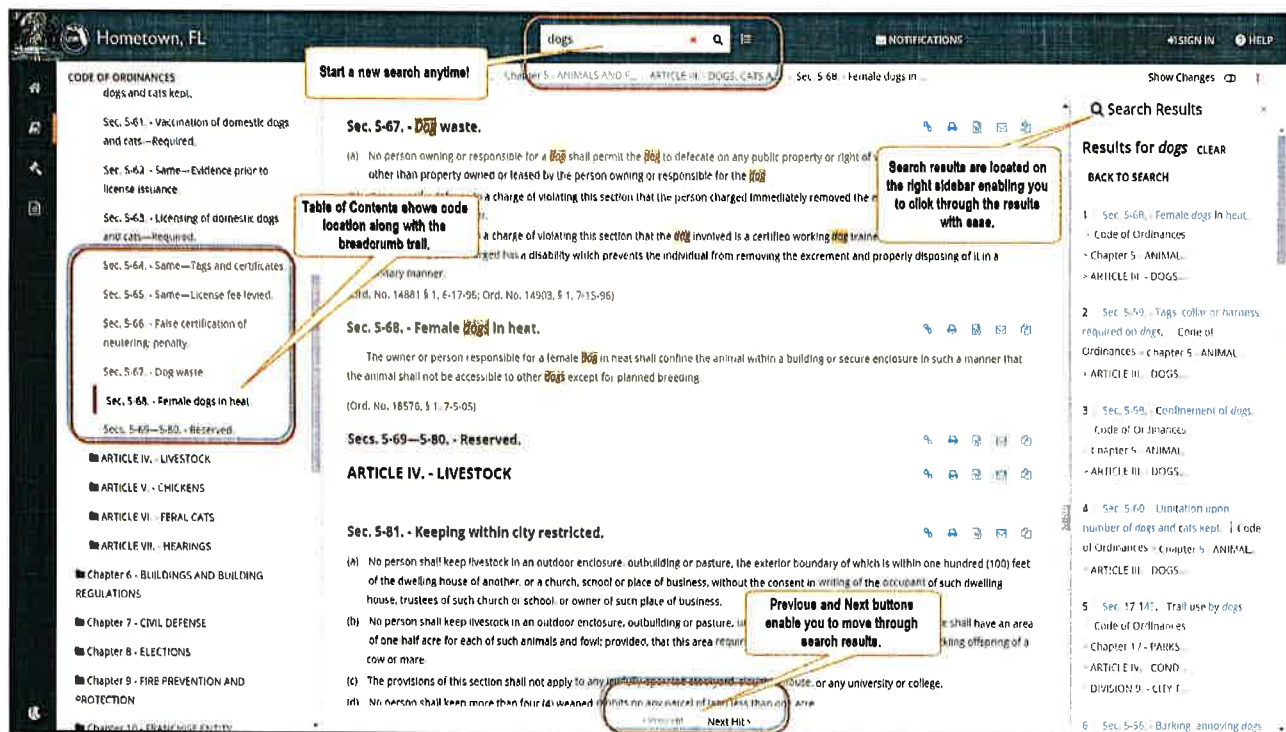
Hometown, FL

dogs

NOTIFICATIONS

SIGN IN HELP

Start a new search anytime!

Chapter 5 - ANIMALS AND F... › ARTICLE III. - DOGS, CATS A... › Sec. 5-68. - Female dogs in ...

Show Changes

CODE OF ORDINANCES
dogs and cats kept.

Sec. 5-61. - Vaccination of domestic dogs and cats—Required.

Sec. 5-62. - Same—Evidence prior to license issuance.

Sec. 5-63. - Licensing of domestic dogs and cats—Required.

Table of Contents shows code location along with the breadcrumb trail.

Sec. 5-64. - Same—Tags and certificates

Sec. 5-65. - Same—License fee levied.

Sec. 5-66. - False certification of neutering; penalty.

Sec. 5-67. - Dog waste

Sec. 5-68. - Female dogs in heat

Secs. 5-69—5-80. - Reserved.

ARTICLE IV. - LIVESTOCK

ARTICLE V. - CHICKENS

ARTICLE VI. - FERAL CATS

ARTICLE VII. - HEARINGS

Chapter 6 - BUILDINGS AND BUILDING REGULATIONS

Chapter 7 - CIVIL DEFENSE

Chapter 8 - ELECTIONS

Chapter 9 - FIRE PREVENTION AND PROTECTION

Chapter 10 - FRANCHISE ENTITY

Sec. 5-67. - Dog waste.

(a) No person owning or responsible for a dog shall permit the dog to defecate on any public property or right of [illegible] other than property owned or leased by the person owning or responsible for the dog.

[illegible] a charge of violating this section that the person charged immediately removed the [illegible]

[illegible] a charge of violating this section that the dog involved is a certified working dog traine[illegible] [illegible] has a disability which prevents the individual from removing the excrement and properly disposing of it in a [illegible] manner.

(Ord. No. 14881 § 1, 6-17-96; Ord. No. 14903, § 1, 7-15-96)

Sec. 5-68. - Female dogs in heat.

The owner or person responsible for a female dog in heat shall confine the animal within a building or secure enclosure in such a manner that the animal shall not be accessible to other dogs except for planned breeding.

(Ord. No. 18576, § 1, 7-5-05)

Secs. 5-69—5-80. - Reserved.

ARTICLE IV. - LIVESTOCK

Sec. 5-81. - Keeping within city restricted.

(a) No person shall keep livestock in an outdoor enclosure, outbuilding or pasture, the exterior boundary of which is within one hundred (100) feet of the dwelling house of another, or a church, school or place of business, without the consent in writing of the occupant of such dwelling house, trustees of such church or school, or owner of such place of business.

(b) No person shall keep livestock in an outdoor enclosure, outbuilding or pasture, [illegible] shall have an area of one half acre for each of such animals and fowl; provided, that this area requir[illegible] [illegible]kling offspring of a cow or mare.

(c) The provisions of this section shall not apply to any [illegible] or any university or college.

(d) No person shall keep more than four (4) weaned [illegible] on any parcel of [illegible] than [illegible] acre

Previous and Next buttons enable you to move through search results.

Previous Next Hit

Search results are located on the right sidebar enabling you to click through the results with ease.

Search Results

Results for dogs CLEAR

BACK TO SEARCH

1 Sec. 5-68. - Female dogs in heat. › Code of Ordinances › Chapter 5 - ANIMAL... › ARTICLE III. - DOGS...

2 Sec. 5-59. - Tags, collar or harness required on dogs. › Code of Ordinances › Chapter 5 - ANIMAL... › ARTICLE III. - DOGS...

3 Sec. 5-58. - Confinement of dogs. › Code of Ordinances › Chapter 5 - ANIMAL... › ARTICLE III. - DOGS...

4 Sec. 5-60. - Limitation upon number of dogs and cats kept. › Code of Ordinances › Chapter 5 - ANIMAL... › ARTICLE III. - DOGS...

5 Sec. 17-141. - Trail use by dogs › Code of Ordinances › Chapter 17 - PARKS... › ARTICLE IV. - COND... › DIVISION 9. - CITY T...

6 Sec. 5-56. - Barking, annoying dogs